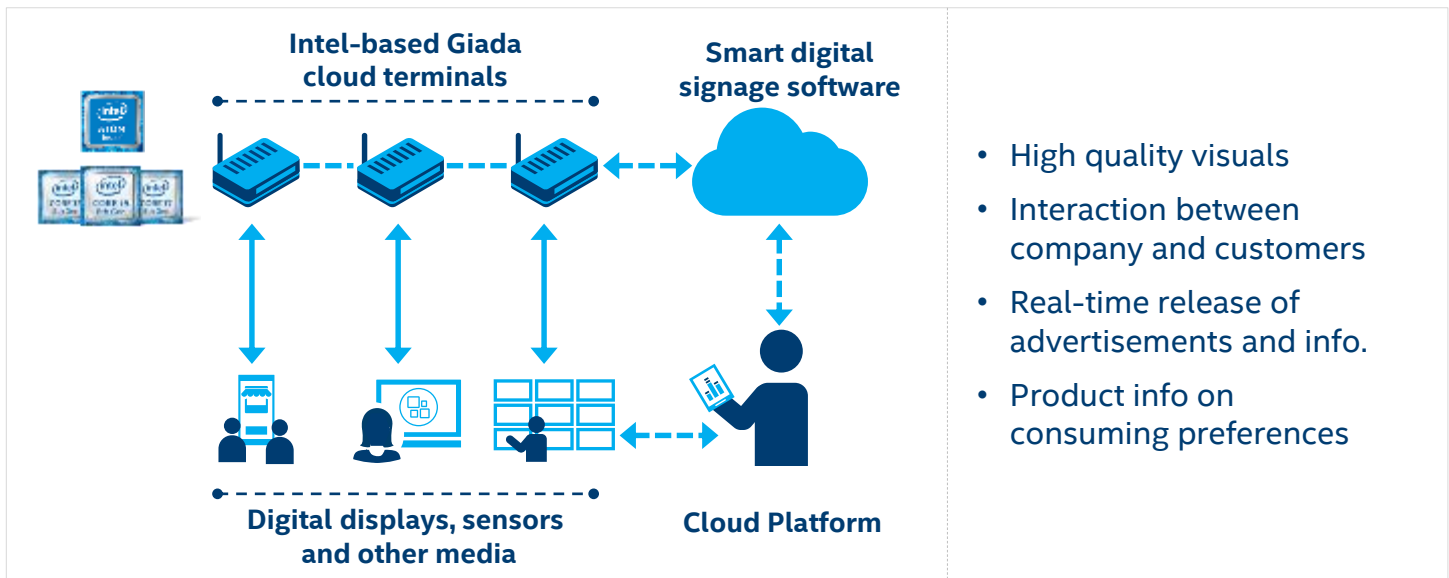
Intel-based Giada cloud terminals

Smart digital signage software

Digital displays, sensors and other media

Cloud Platform

- High quality visuals
- Interaction between company and customers
- Real-time release of advertisements and info.
- Product info on consuming preferences